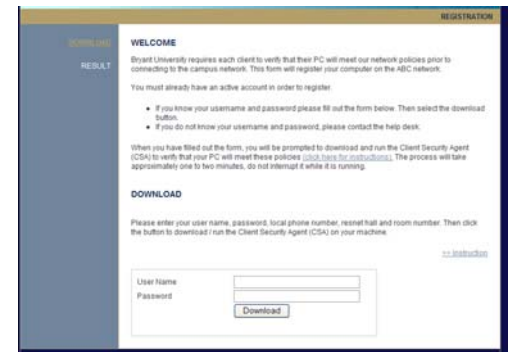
REGISTRATION

DOWNLOAD

RESULT

WELCOME

Bryant University requires each client to verify that their PC will meet our network policies prior to connecting to the campus network. This form will register your computer on the ABC network.

You must already have an active account in order to register.

- If you know your username and password please fill out the form below. Then select the download button.
- If you do not know your username and password, please contact the help desk.

When you have filled out the form, you will be prompted to download and run the Client Security Agent (CSA) to verify that your PC will meet these policies (click here for instructions). The process will take approximately one to two minutes, do not interrupt it while it is running.

DOWNLOAD

Please enter your user name, password, local phone number, resnet hall and room number. Then click the button to download / run the Client Security Agent (CSA) on your machine.

>> Instruction

User Name

Password

Download